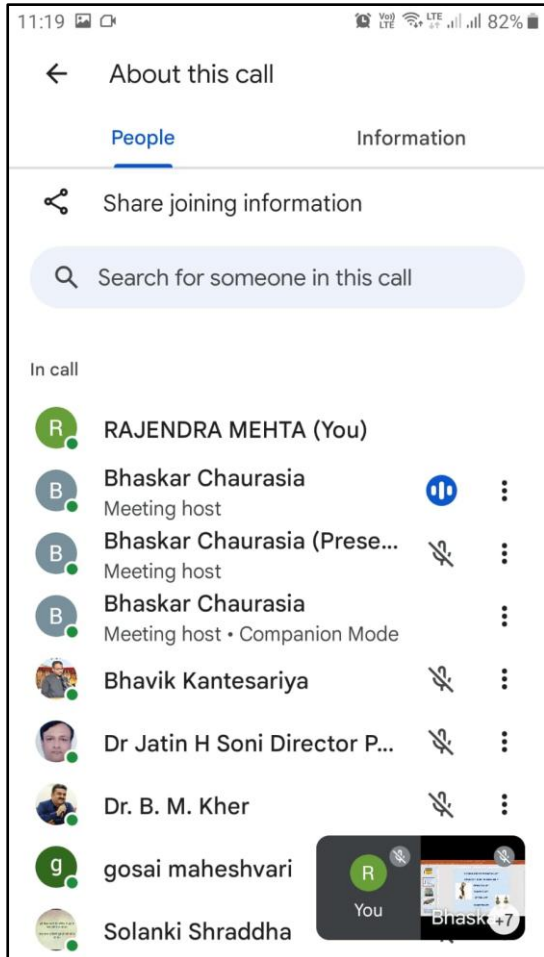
11:19

Vo) LTE LTE 82%

About this call

People

Information

Share joining information

Search for someone in this call

In call

R RAJENDRA MEHTA (You)

B Bhaskar Chaurasia
Meeting host

B Bhaskar Chaurasia (Prese...
Meeting host

B Bhaskar Chaurasia
Meeting host • Companion Mode

Bhavik Kantesariya

Dr Jatin H Soni Director P...

Dr. B. M. Kher

g gosai maheshvari

Solanki Shraddha

R
You

Bhask +7